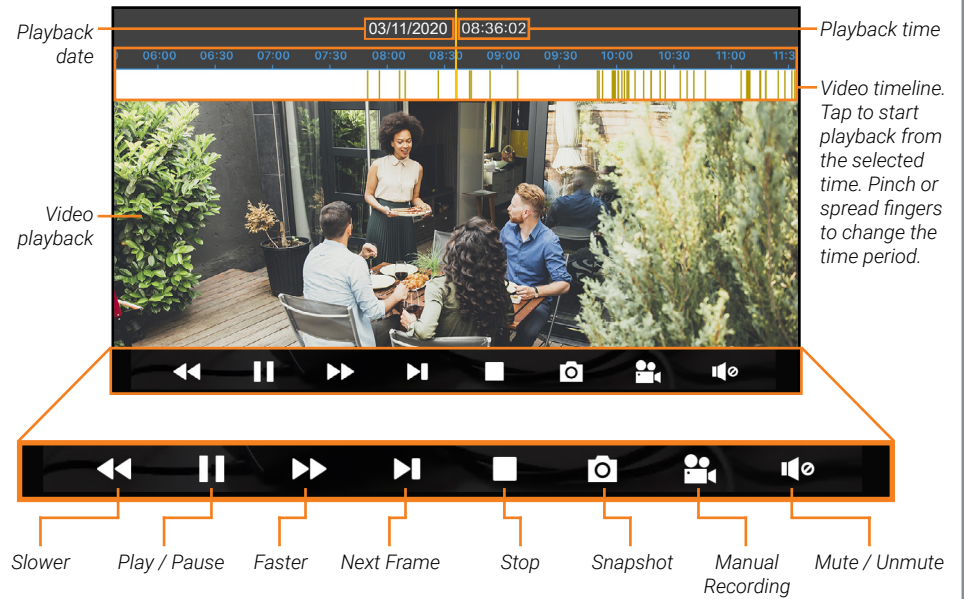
Playback date

03/11/2020 08:36:02

Playback time

06:00 06:30 07:00 07:30 08:00 08:30 09:00 09:30 10:00 10:30 11:00 11:3

Video timeline. Tap to start playback from the selected time. Pinch or spread fingers to change the time period.

Video playback

Slower

Play / Pause

Faster

Next Frame

Stop

Snapshot

Manual Recording

Mute / Unmute